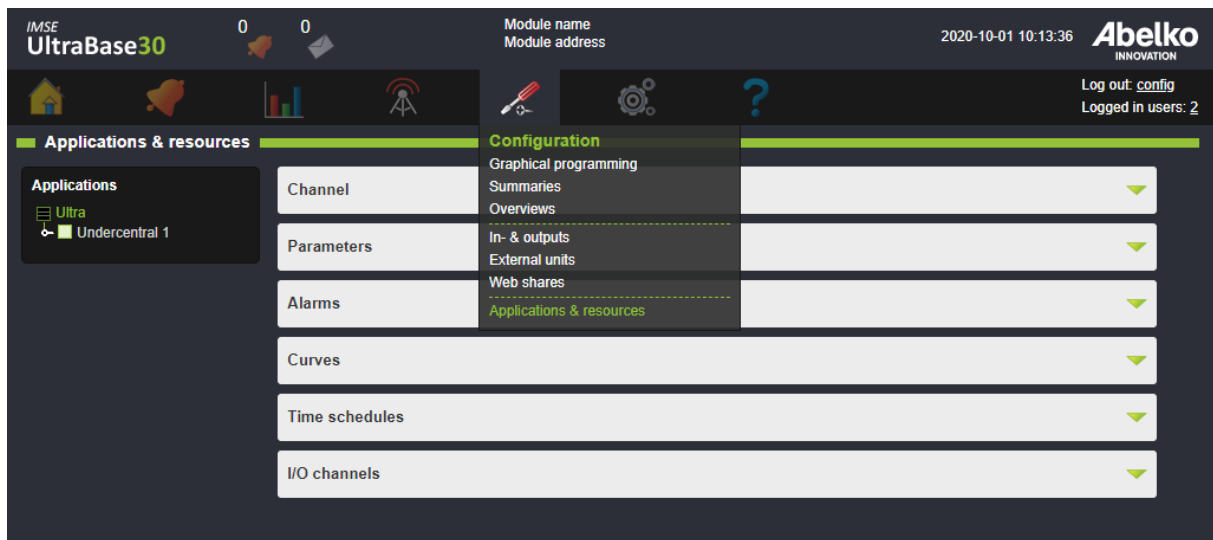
IMSE
UltraBase30

0 0

Module name
Module address

2020-10-01 10:13:36

Abelko
INNOVATION

Log out: config
Logged in users: 2

Applications & resources

Configuration
Graphical programming
Summaries
Overviews
In- & outputs
External units
Web shares
Applications & resources

Applications
Ultra
Undercentral 1

Channel

Parameters

Alarms

Curves

Time schedules

I/O channels